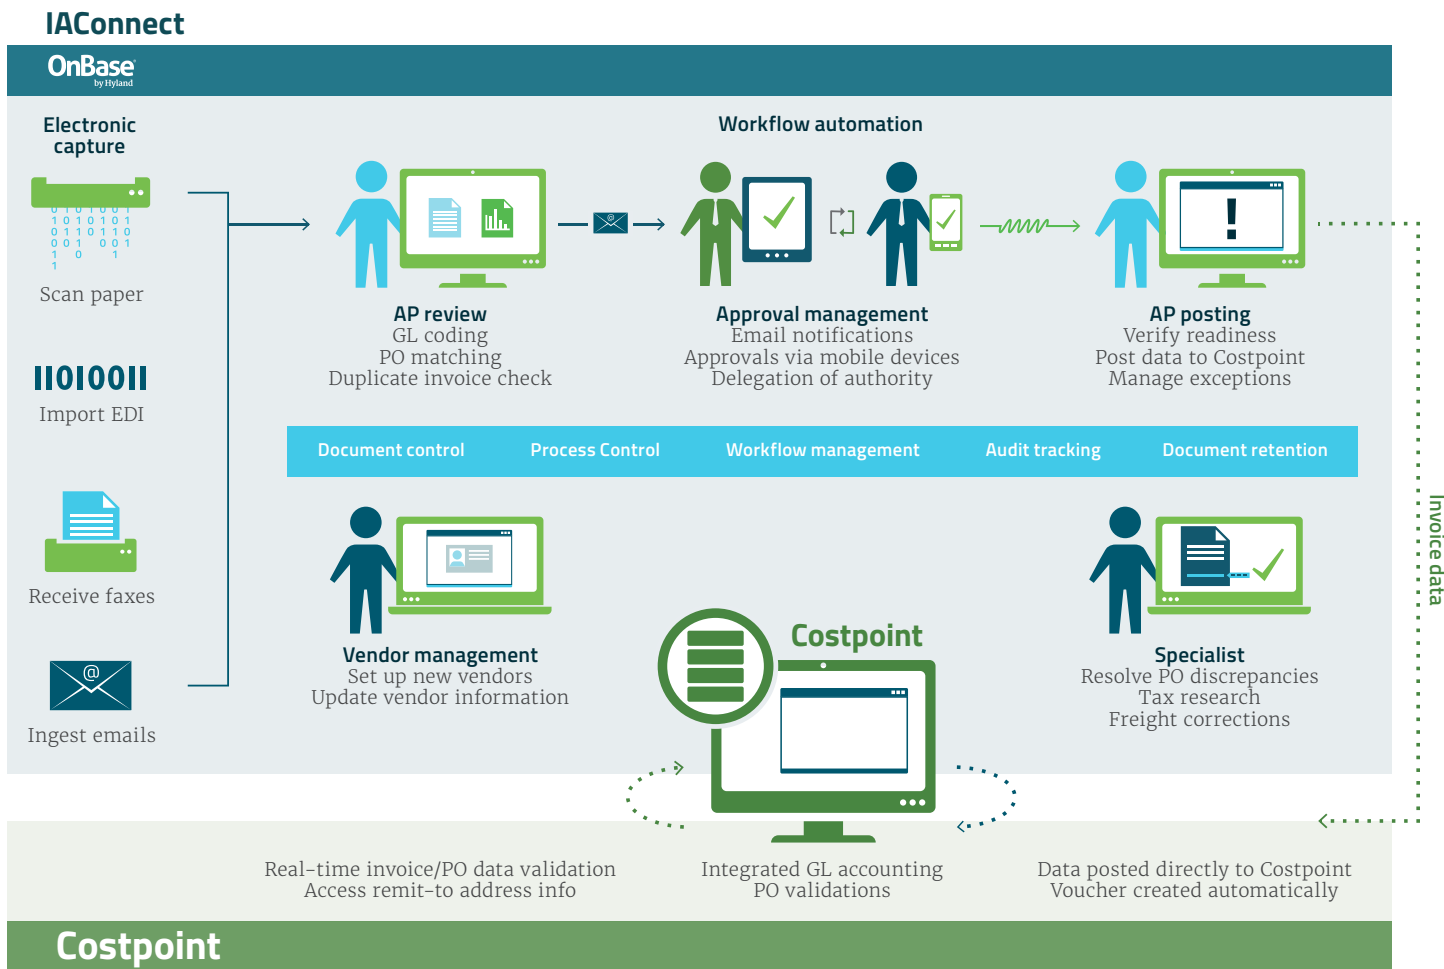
IAConnect

OnBase by Hyland

Electronic capture

Scan paper

Import EDI

Receive faxes

Ingest emails

Workflow automation

AP review
GL coding
PO matching
Duplicate invoice check

Approval management
Email notifications
Approvals via mobile devices
Delegation of authority

AP posting
Verify readiness
Post data to Costpoint
Manage exceptions

| Document control | Process Control | Workflow management | Audit tracking | Document retention |
|---|---|---|---|---|

Vendor management
Set up new vendors
Update vendor information

Costpoint

Specialist
Resolve PO discrepancies
Tax research
Freight corrections

Invoice data

Real-time invoice/PO data validation
Access remit-to address info

Integrated GL accounting
PO validations

Data posted directly to Costpoint
Voucher created automatically

Costpoint